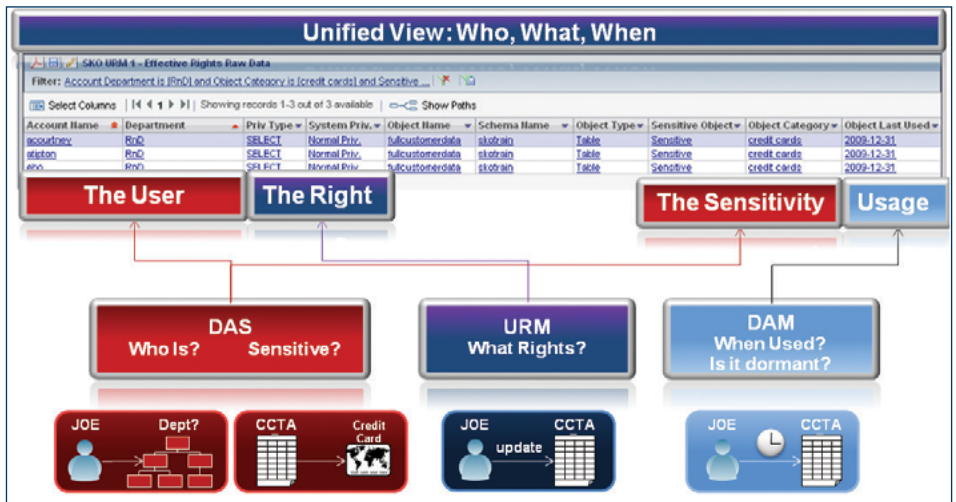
Unified View: Who, What, When

SKO URM 1 - Effective Rights Raw Data

Filter: Account Department is [RnD] and Object Category is [credit cards] and Sensitive ...

Select Columns | 1 | Showing records 1-3 out of 3 available | Show Paths

| Account Name | Department | Priv Type | System Priv. | Object Name | Schema Name | Object Type | Sensitive Object | Object Category | Object Last Used |
|---|---|---|---|---|---|---|---|---|---|
| acourtney | RnD | SELECT | Normal Priv. | fullcustomerdata | skotrain | Table | Sensitive | credit cards | 2009-12-31 |
| atipton | RnD | SELECT | Normal Priv. | fullcustomerdata | skotrain | Table | Sensitive | credit cards | 2009-12-31 |
| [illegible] | RnD | SELECT | Normal Priv. | fullcustomerdata | skotrain | Table | Sensitive | credit cards | 2009-12-31 |

The User

The Right

The Sensitivity

Usage

DAS
Who Is? Sensitive?

URM
What Rights?

DAM
When Used?
Is it dormant?

JOE Dept?

CCTA Credit Card

JOE update CCTA

JOE CCTA